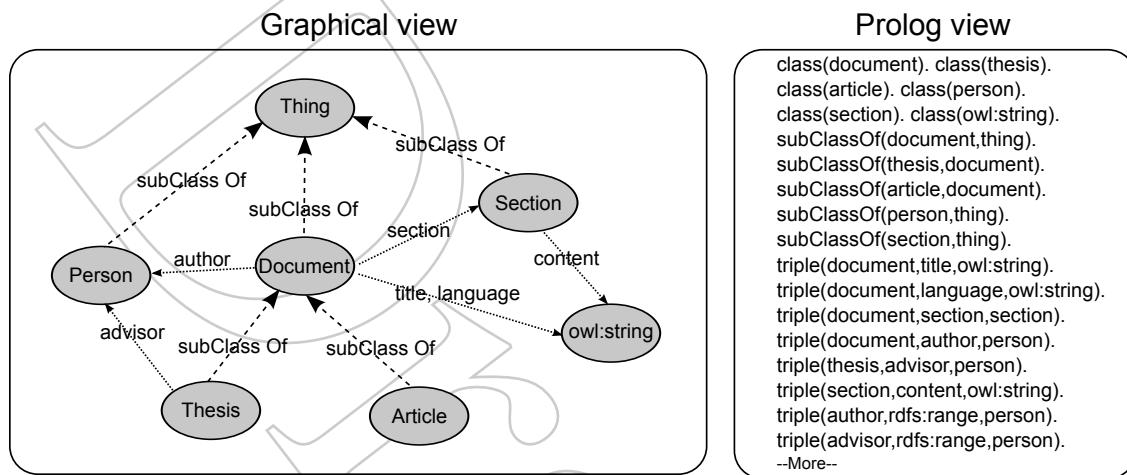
Graphical view

Thing

subClass Of

subClass Of

subClass Of

Section

section

author

Person

Document

content

title, language

advisor

owl:string

subClass Of

subClass Of

Thesis

Article

Prolog view

class(document). class(thesis).
class(article). class(person).
class(section). class(owl:string).
subClassOf(document,thing).
subClassOf(thesis,document).
subClassOf(article,document).
subClassOf(person,thing).
subClassOf(section,thing).
triple(document,title,owl:string).
triple(document,language,owl:string).
triple(document,section,section).
triple(document,author,person).
triple(thesis,advisor,person).
triple(section,content,owl:string).
triple(author,rdfs:range,person).
triple(advisor,rdfs:range,person).
--More--